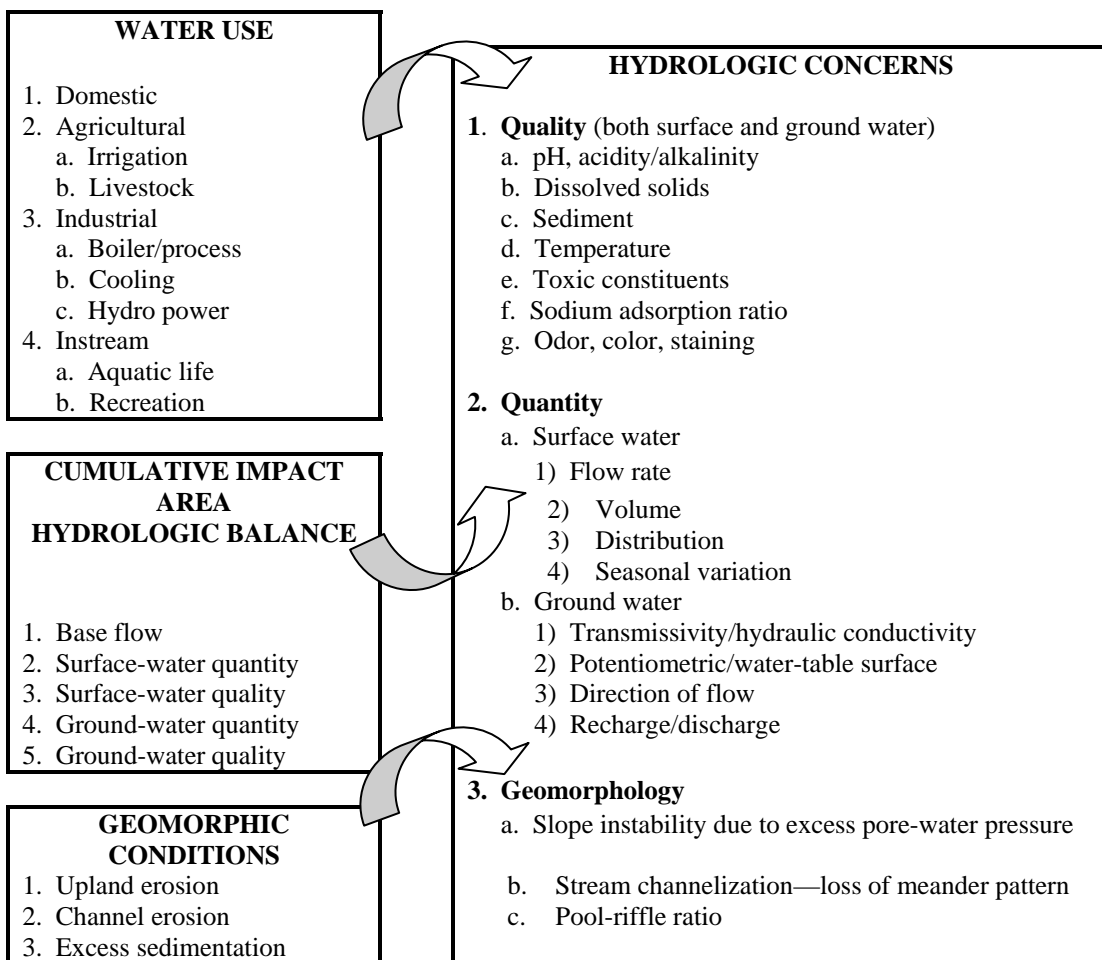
WATER USE

1. Domestic
2. Agricultural
a. Irrigation
b. Livestock
3. Industrial
a. Boiler/process
b. Cooling
c. Hydro power
4. Instream
a. Aquatic life
b. Recreation

CUMULATIVE IMPACT AREA HYDROLOGIC BALANCE

1. Base flow
2. Surface-water quantity
3. Surface-water quality
4. Ground-water quantity
5. Ground-water quality

GEOMORPHIC CONDITIONS
1. Upland erosion
2. Channel erosion
3. Excess sedimentation

HYDROLOGIC CONCERNS

1. Quality (both surface and ground water)
a. pH, acidity/alkalinity
b. Dissolved solids
c. Sediment
d. Temperature
e. Toxic constituents
f. Sodium adsorption ratio
g. Odor, color, staining

2. Quantity
a. Surface water
1) Flow rate
2) Volume
3) Distribution
4) Seasonal variation
b. Ground water
1) Transmissivity/hydraulic conductivity
2) Potentiometric/water-table surface
3) Direction of flow
4) Recharge/discharge

3. Geomorphology
a. Slope instability due to excess pore-water pressure
b. Stream channelization—loss of meander pattern
c. Pool-riffle ratio